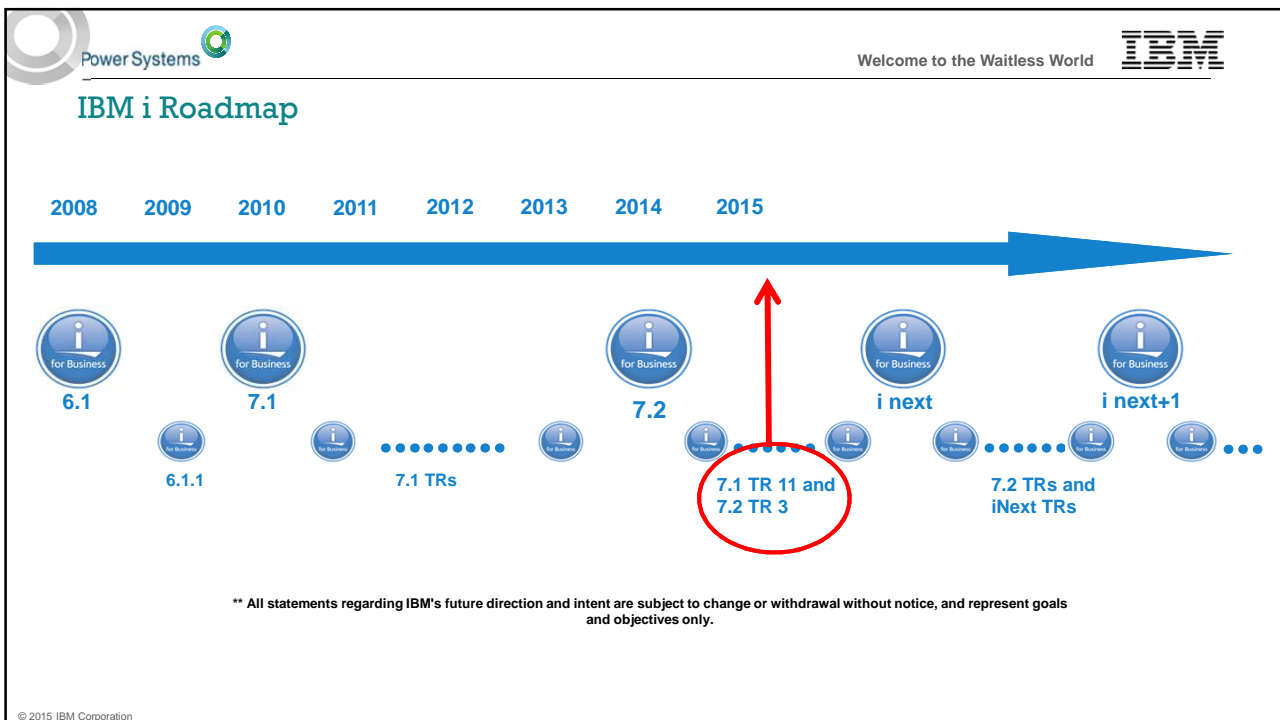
Power Systems

Welcome to the Waitless World

IBM

IBM i Roadmap

2008 2009 2010 2011 2012 2013 2014 2015

i for Business
6.1

i for Business
7.1

i for Business
7.2

i for Business
i next

i for Business
i next+1

i for Business
6.1.1

i for Business

7.1 TRs

i for Business

i for Business

i for Business

7.1 TR 11 and 7.2 TR 3

i for Business

i for Business

7.2 TRs and iNext TRs

i for Business

** All statements regarding IBM's future direction and intent are subject to change or withdrawal without notice, and represent goals and objectives only.

© 2015 IBM Corporation